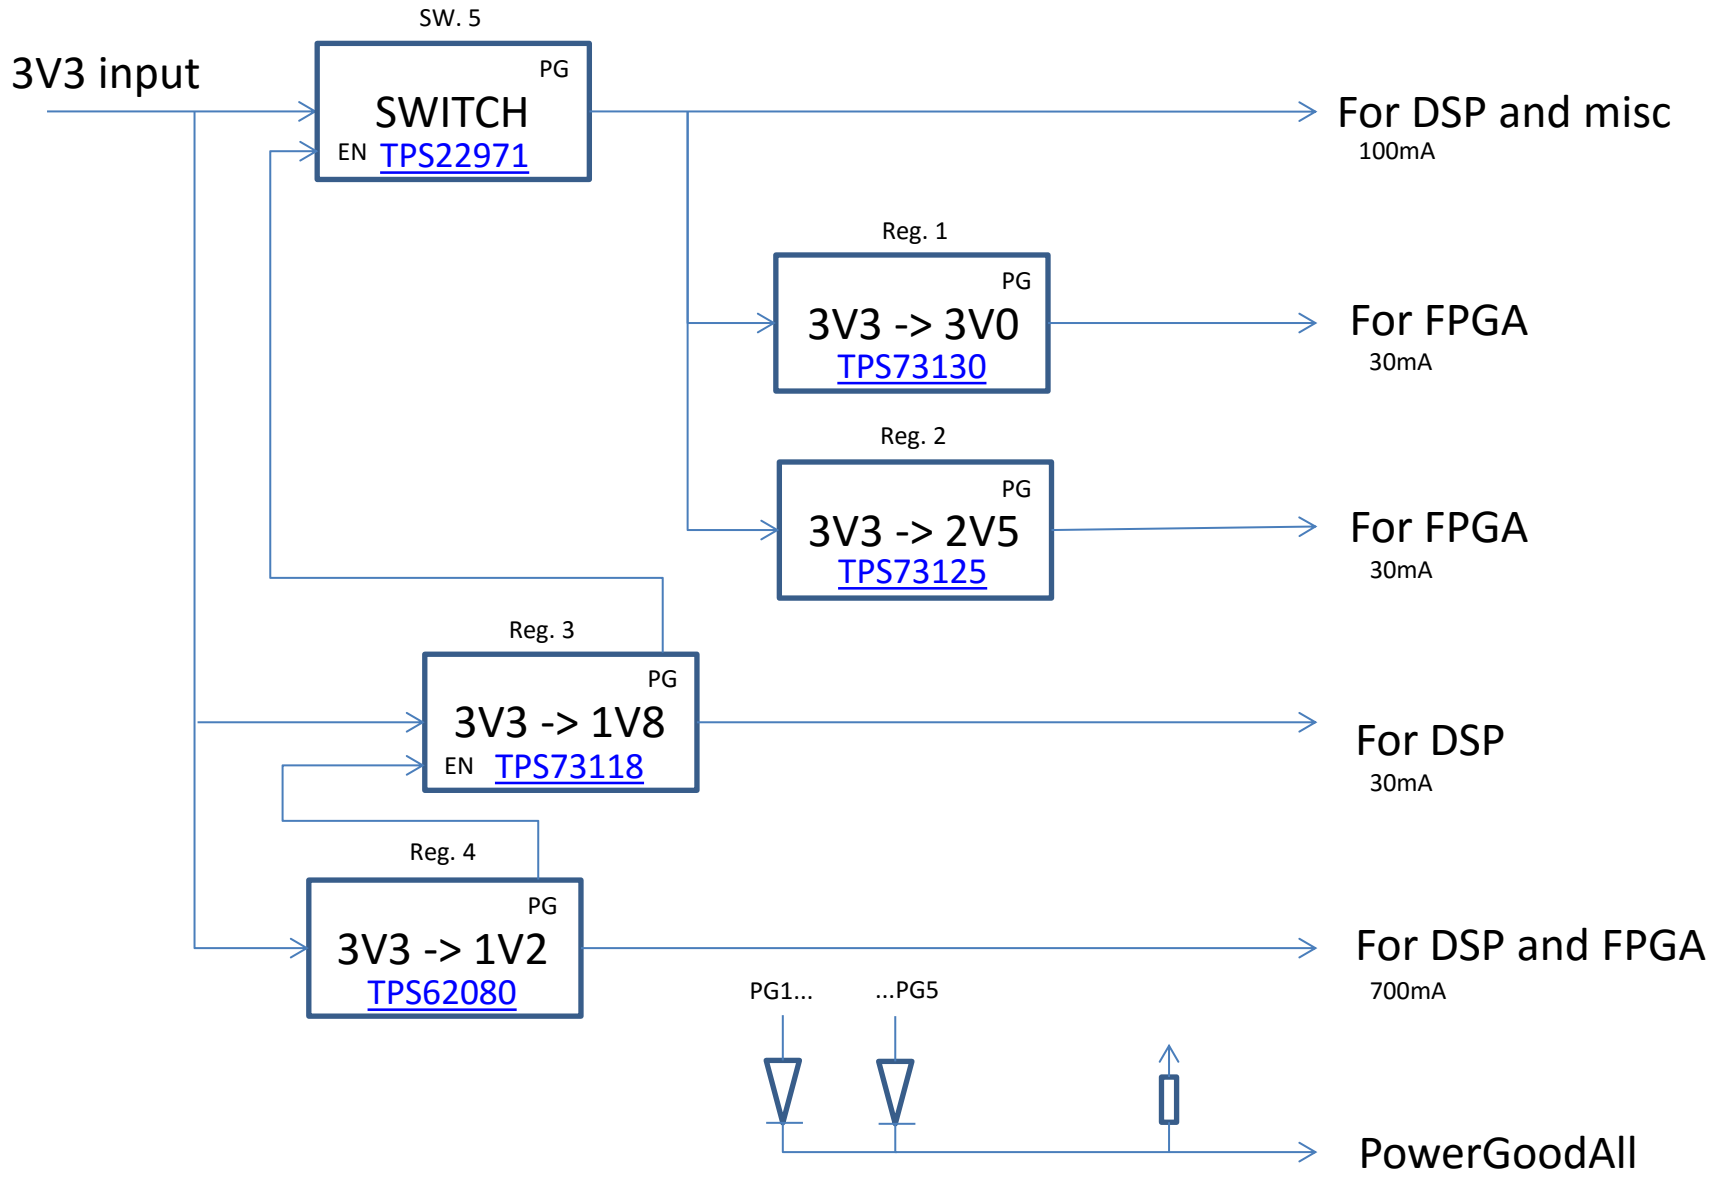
SW. 5

3V3 input

PG
SWITCH
EN TPS22971

For DSP and misc
100mA

Reg. 1

PG
3V3 -> 3V0
TPS73130

For FPGA
30mA

Reg. 2

PG
3V3 -> 2V5
TPS73125

For FPGA
30mA

Reg. 3

PG
3V3 -> 1V8
EN TPS73118

For DSP
30mA

Reg. 4

PG
3V3 -> 1V2
TPS62080

For DSP and FPGA
700mA

PG1...
...PG5

PowerGoodAll